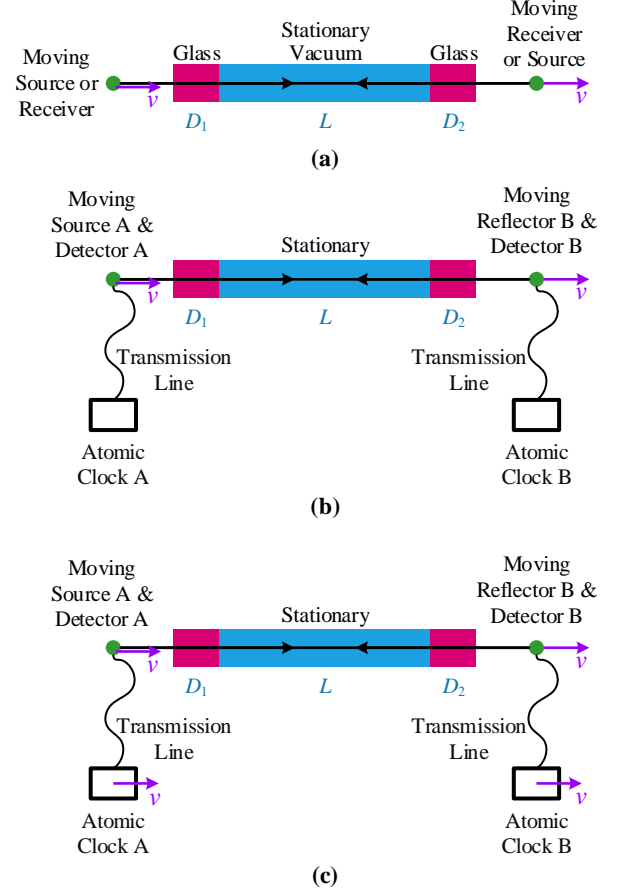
Moving Source or Receiver

Glass

Stationary Vacuum

Glass

Moving Receiver or Source

$v$

$v$

$D_1$

$L$

$D_2$

**(a)**

Moving Source A & Detector A

Stationary

Moving Reflector B & Detector B

$v$

$v$

$D_1$

$L$

$D_2$

Transmission Line

Transmission Line

Atomic Clock A

Atomic Clock B

**(b)**

Moving Source A & Detector A

Stationary

Moving Reflector B & Detector B

$v$

$v$

$D_1$

$L$

$D_2$

Transmission Line

Transmission Line

$v$

$v$

Atomic Clock A

Atomic Clock B

**(c)**